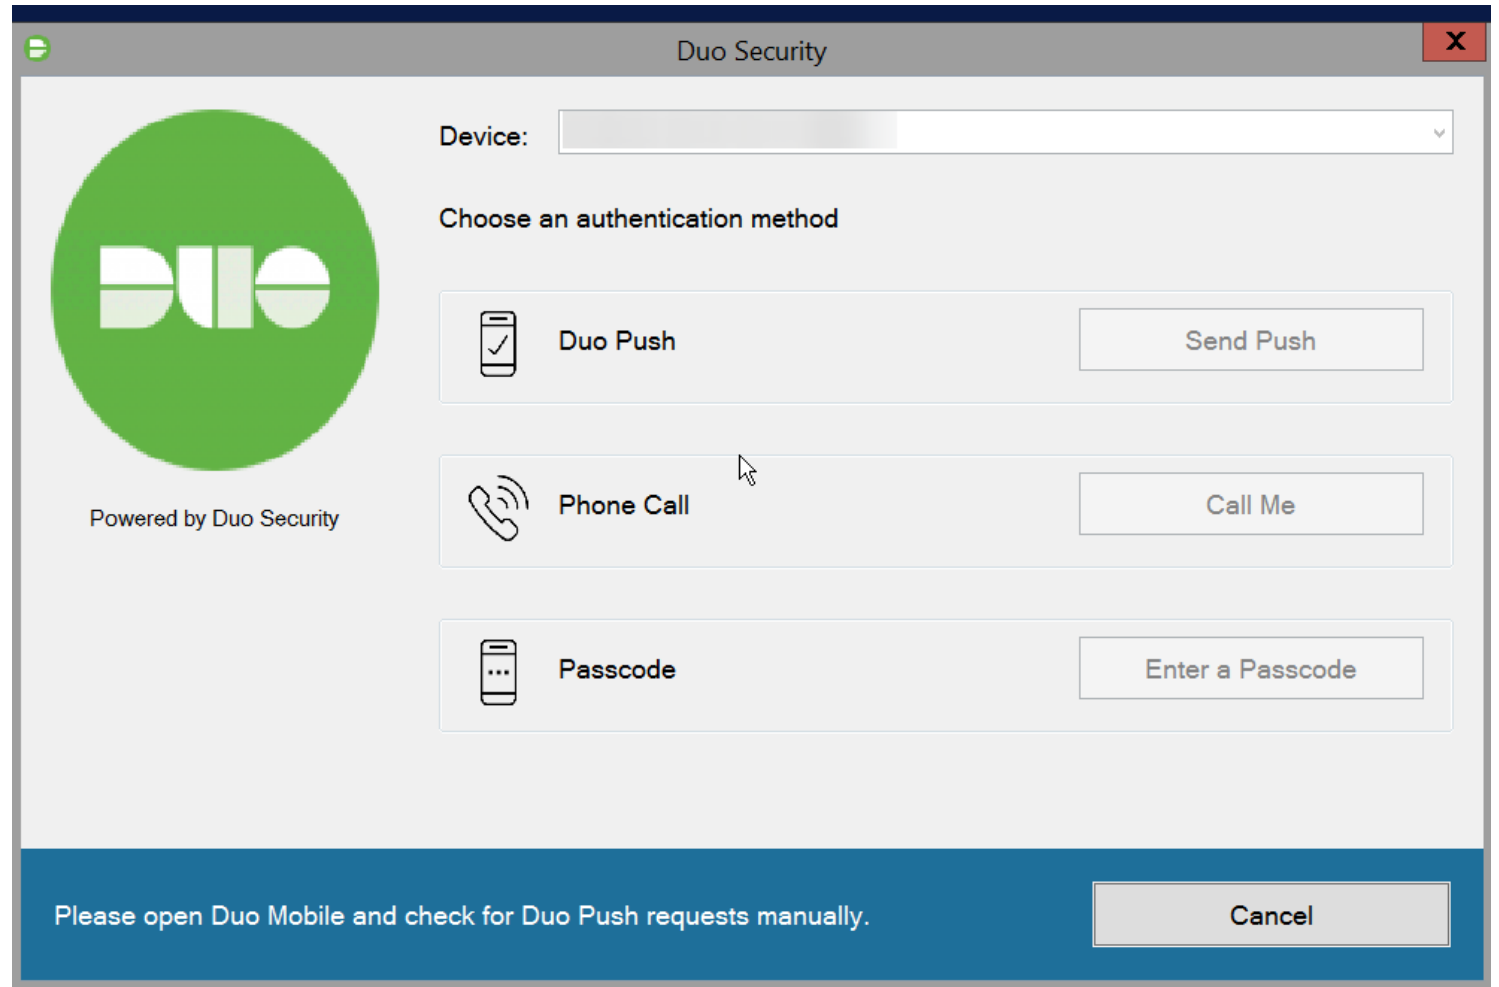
Duo Security

X

DUO

Powered by Duo Security

Device:

Choose an authentication method

Duo Push

Send Push

Phone Call

Call Me

Passcode

Enter a Passcode

Please open Duo Mobile and check for Duo Push requests manually.

Cancel